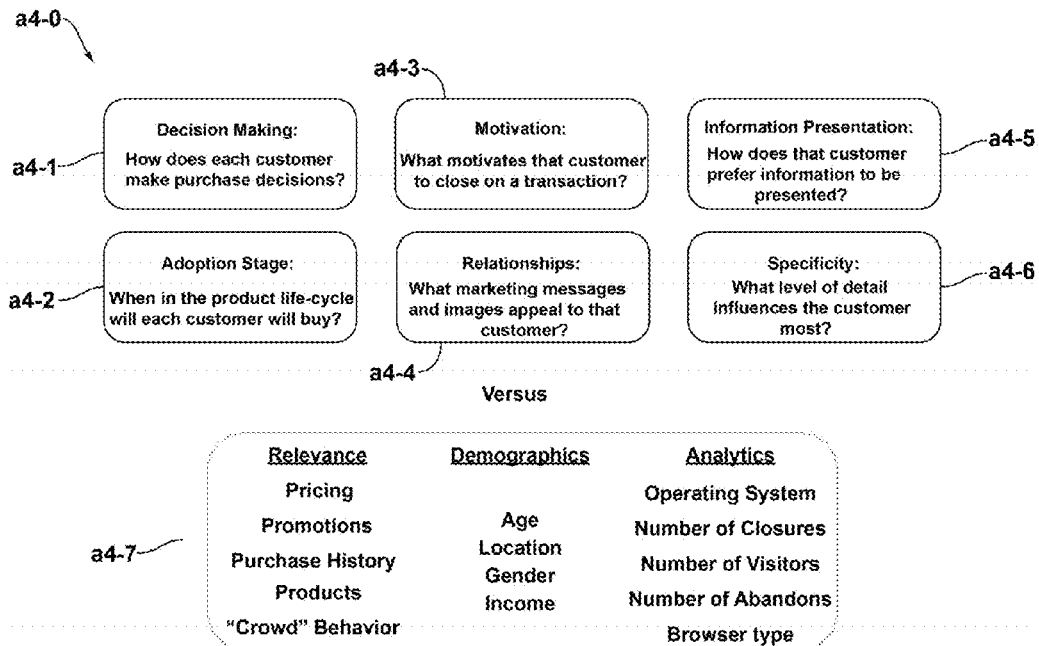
a4-0

a4-3

a4-1

Decision Making:
How does each customer make purchase decisions?

Motivation:
What motivates that customer to close on a transaction?

Information Presentation:
How does that customer prefer information to be presented?

a4-5

a4-2

Adoption Stage:
When in the product life-cycle will each customer will buy?

Relationships:
What marketing messages and images appeal to that customer?

Specificity:
What level of detail influences the customer most?

a4-6

a4-4

Versus

a4-7

| Relevance | Demographics | Analytics |
|---|---|---|
| Pricing | | Operating System |
| Promotions | Age | Number of Closures |
| Purchase History | Location | Number of Visitors |
| Products | Gender | Number of Abandons |
| "Crowd" Behavior | Income | Browser type |